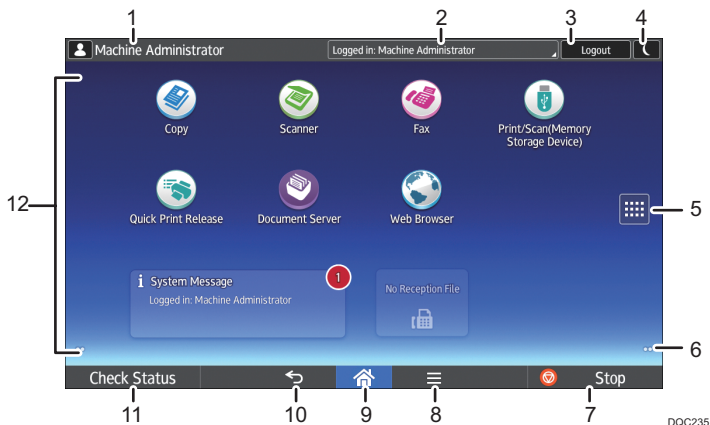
1
2
3
4
Machine Administrator
Logged in: Machine Administrator
Logout

Copy
Scanner
Fax
Print/Scan(Memory Storage Device)

Quick Print Release
Document Server
Web Browser

12
5

System Message
1
Logged in: Machine Administrator

No Reception File

6

Check Status
Stop

11
10
9
8
7

DQC235